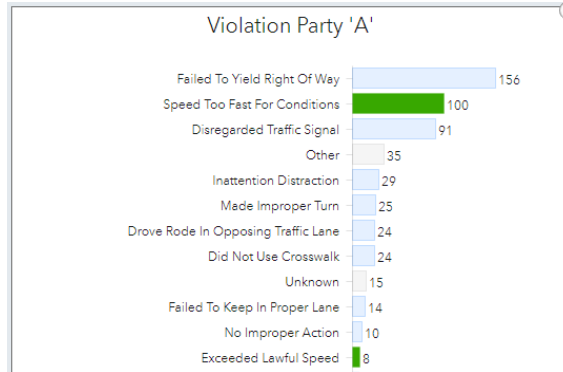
Violation Party 'A'

Failed To Yield Right Of Way 156
Speed Too Fast For Conditions 100
Disregarded Traffic Signal 91
Other 35
Inattention Distraction 29
Made Improper Turn 25
Drove Rode In Opposing Traffic Lane 24
Did Not Use Crosswalk 24
Unknown 15
Failed To Keep In Proper Lane 14
No Improper Action 10
Exceeded Lawful Speed 8